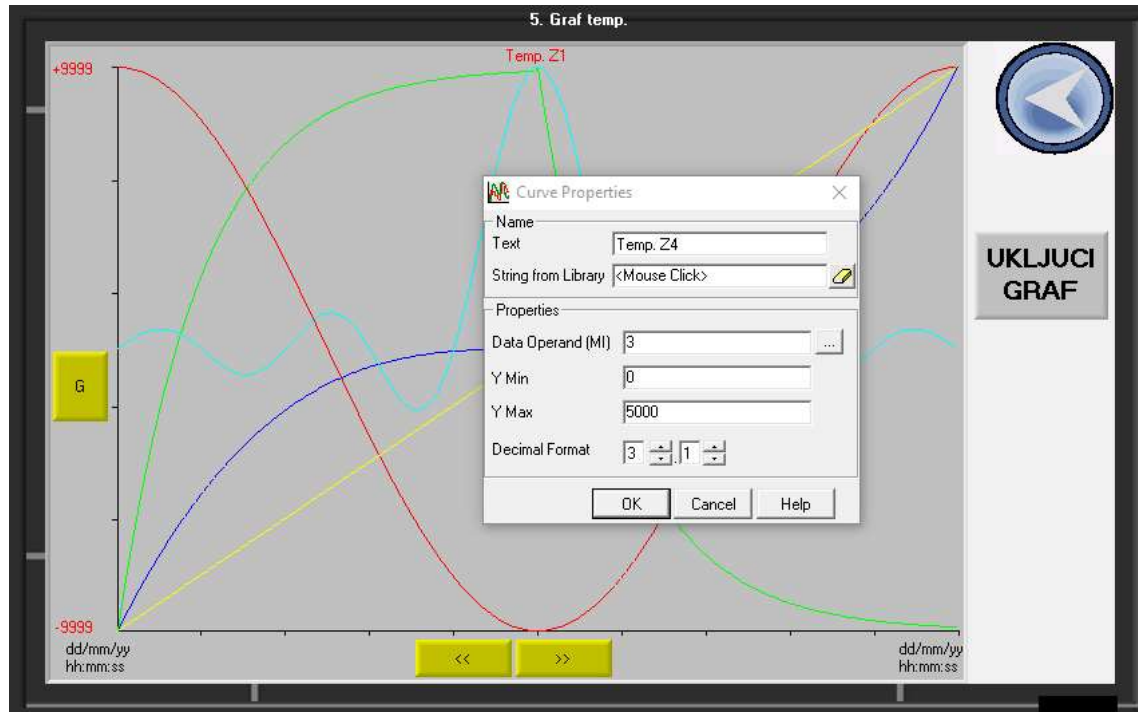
5. Graf temp.

Temp. Z1

+9999

-9999

G

dd/mm/yy
hh:mm:ss

dd/mm/yy
hh:mm:ss

<<

>>

UKLJUCI
GRAF

Curve Properties

Name

Text: Temp. Z4

String from Library: <Mouse Click>

Properties

Data Operand (MI): 3

Y Min: 0

Y Max: 5000

Decimal Format: 3 . 1

OK | Cancel | Help